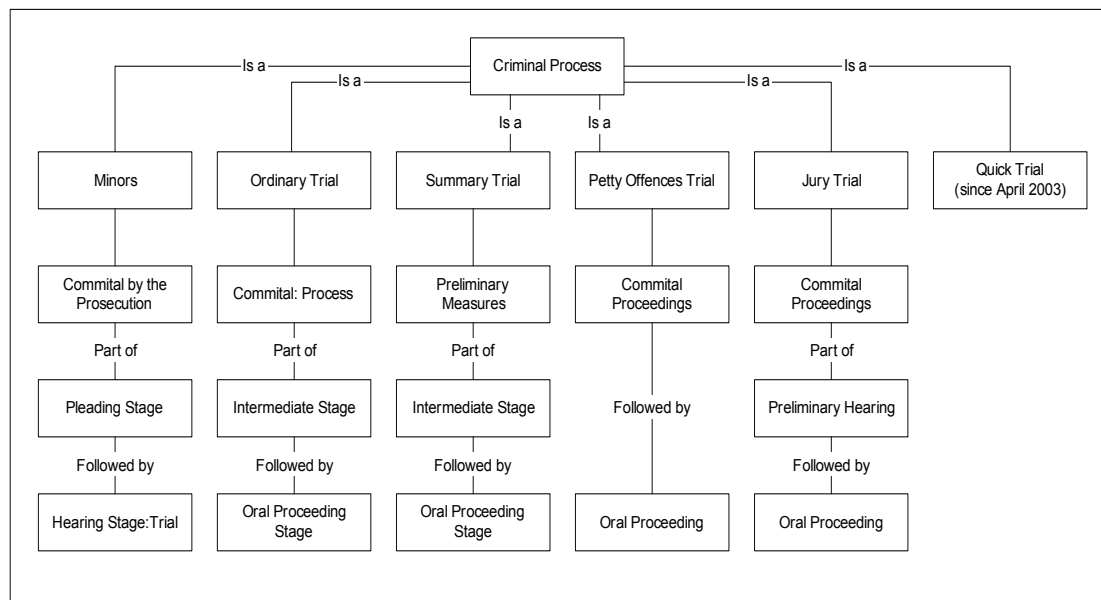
Criminal Process

Is a
Is a
Is a
Is a
Is a
Is a

Minors

Commital by the Prosecution

Part of

Pleading Stage

Followed by

Hearing Stage:Trial

Ordinary Trial

Commital: Process

Part of

Intermediate Stage

Followed by

Oral Proceeding Stage

Summary Trial

Preliminary Measures

Part of

Intermediate Stage

Followed by

Oral Proceeding Stage

Petty Offences Trial

Commital Proceedings

Followed by

Oral Proceeding

Jury Trial

Commital Proceedings

Part of

Preliminary Hearing

Followed by

Oral Proceeding

Quick Trial (since April 2003)